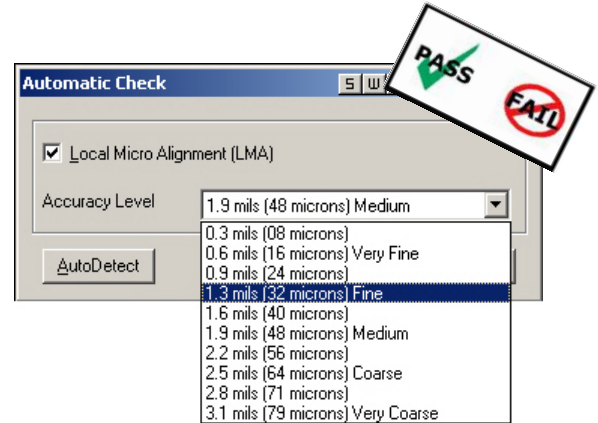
Automatic Check

S W

PASS

FAIL

Local Micro Alignment (LMA)

Accuracy Level

1.9 mils (48 microns) Medium

0.3 mils (08 microns)
0.6 mils (16 microns) Very Fine
0.9 mils (24 microns)
1.3 mils (32 microns) Fine
1.6 mils (40 microns)
1.9 mils (48 microns) Medium
2.2 mils (56 microns)
2.5 mils (64 microns) Coarse
2.8 mils (71 microns)
3.1 mils (79 microns) Very Coarse

AutoDetect